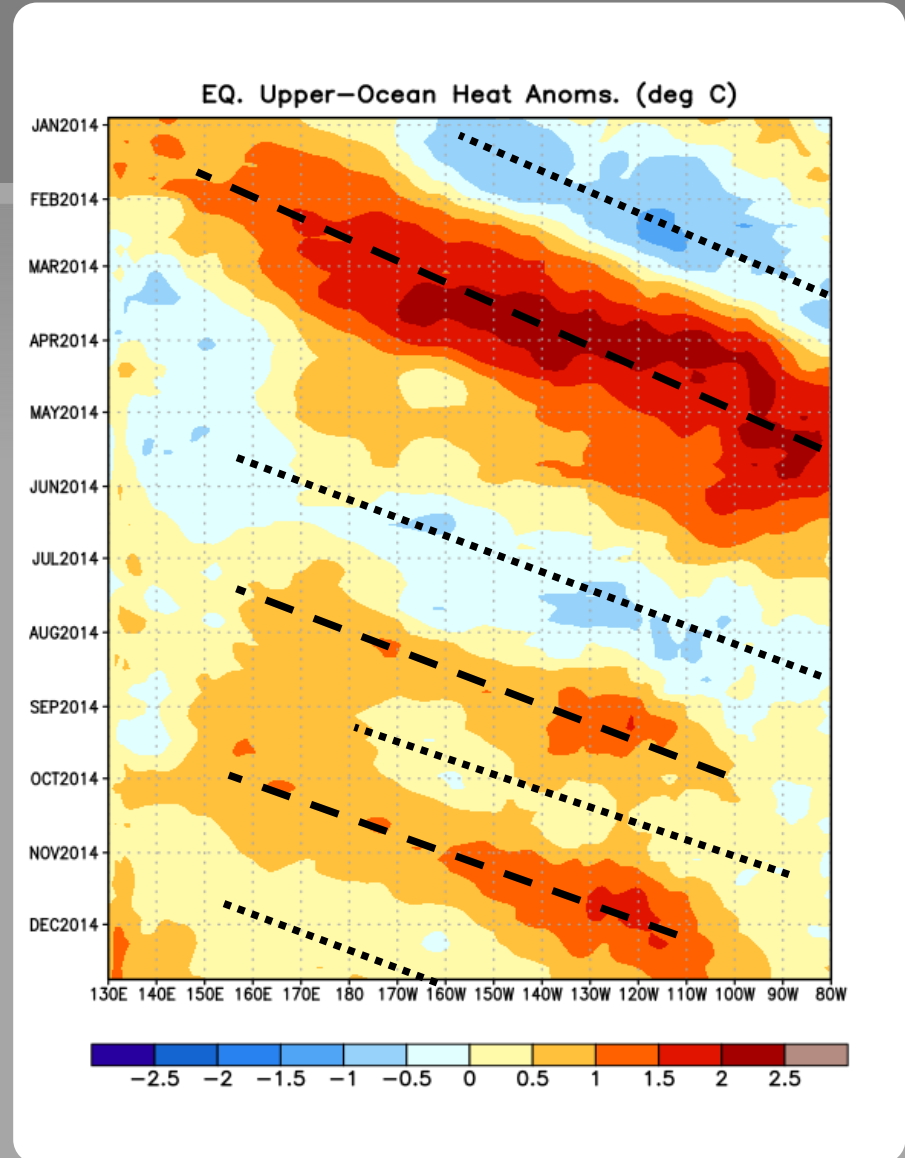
EQ. Upper-Ocean Heat Anoms. (deg C)

JAN2014
FEB2014
MAR2014
APR2014
MAY2014
JUN2014
JUL2014
AUG2014
SEP2014
OCT2014
NOV2014
DEC2014

130E 140E 150E 160E 170E 180 170W 160W 150W 140W 130W 120W 110W 100W 90W 80W

−2.5 −2 −1.5 −1 −0.5 0 0.5 1 1.5 2 2.5